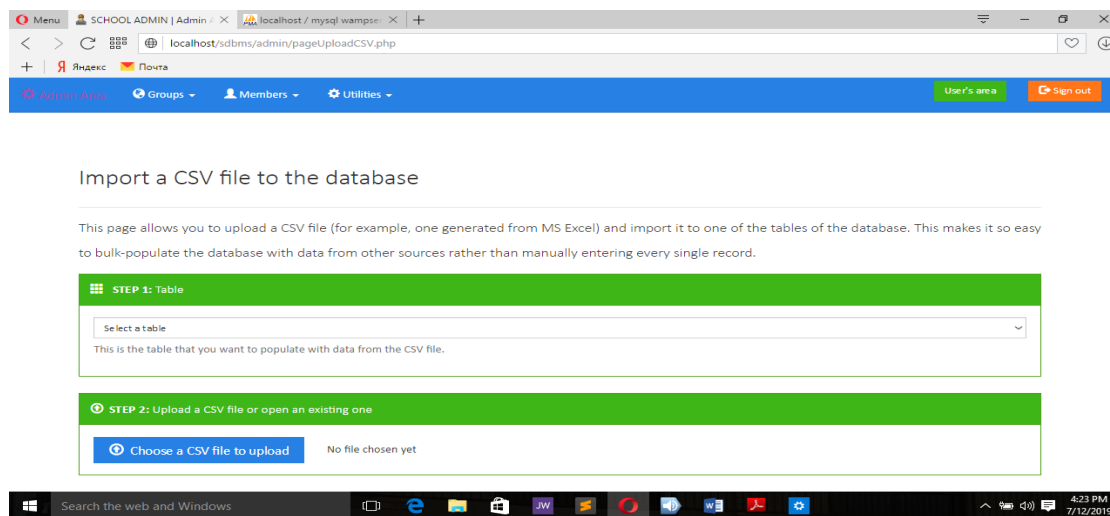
Menu SCHOOL ADMIN | Admin A × localhost / mysql wampse ×

localhost/sdbms/admin/pageUploadCSV.php

Яндекс Почта

Admin Area Groups Members Utilities User's area Sign out

Import a CSV file to the database

This page allows you to upload a CSV file (for example, one generated from MS Excel) and import it to one of the tables of the database. This makes it so easy to bulk-populate the database with data from other sources rather than manually entering every single record.

STEP 1: Table

Select a table

This is the table that you want to populate with data from the CSV file.

STEP 2: Upload a CSV file or open an existing one

Choose a CSV file to upload

No file chosen yet

Search the web and Windows

4:23 PM
7/12/2019